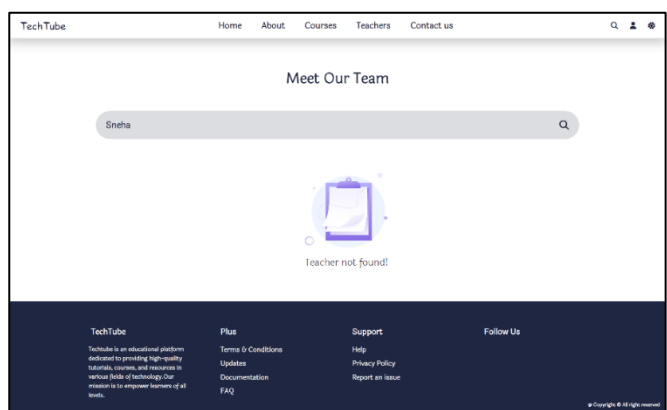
TechTube

Home About Courses Teachers Contact us

Meet Our Team

Sneha

Teacher not found!

TechTube

Techtube is an educational platform dedicated to providing high-quality tutorials, courses, and resources in various fields of technology. Our mission is to empower learners of all levels.

Plus

Terms & Conditions

Updates

Documentation

FAQ

Support

Help

Privacy Policy

Report an issue

Follow Us

© Copyright © All rights reserved